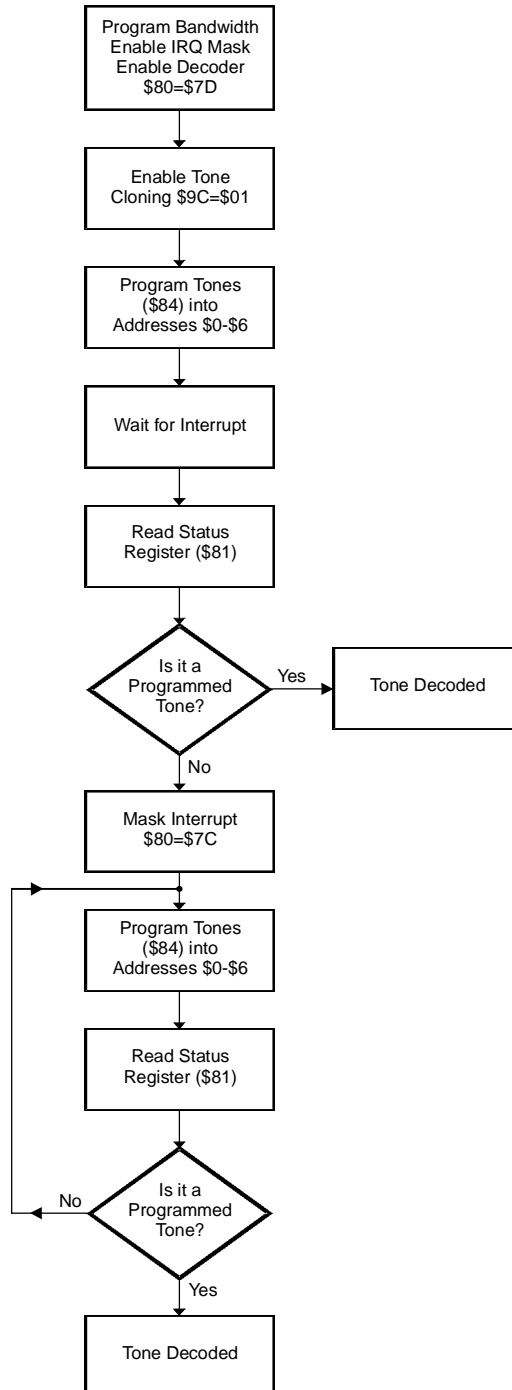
Program Bandwidth
Enable IRQ Mask
Enable Decoder
\$80=\$7D

Enable Tone
Cloning \$9C=\$01

Program Tones
(\$84) into
Addresses \$0-\$6

Wait for Interrupt

Read Status
Register (\$81)

Is it a
Programmed
Tone?

Yes

Tone Decoded

No

Mask Interrupt
\$80=\$7C

Program Tones
(\$84) into
Addresses \$0-\$6

Read Status
Register (\$81)

No

Is it a
Programmed
Tone?

Yes

Tone Decoded